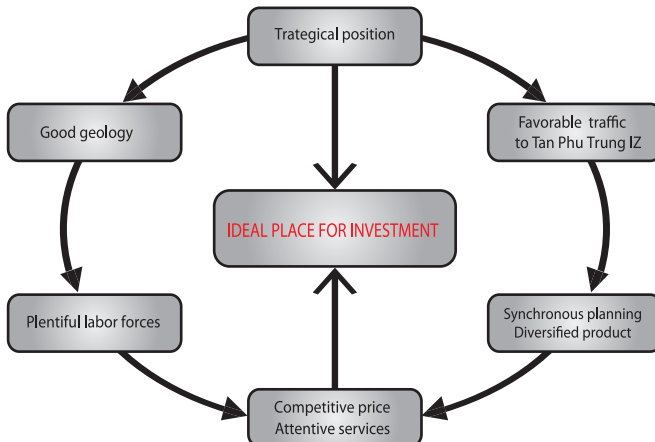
Trategical position

Good geology

Favorable traffic to Tan Phu Trung IZ

IDEAL PLACE FOR INVESTMENT

Plentiful labor forces

Synchronous planning Diversified product

Competitive price Attentive services